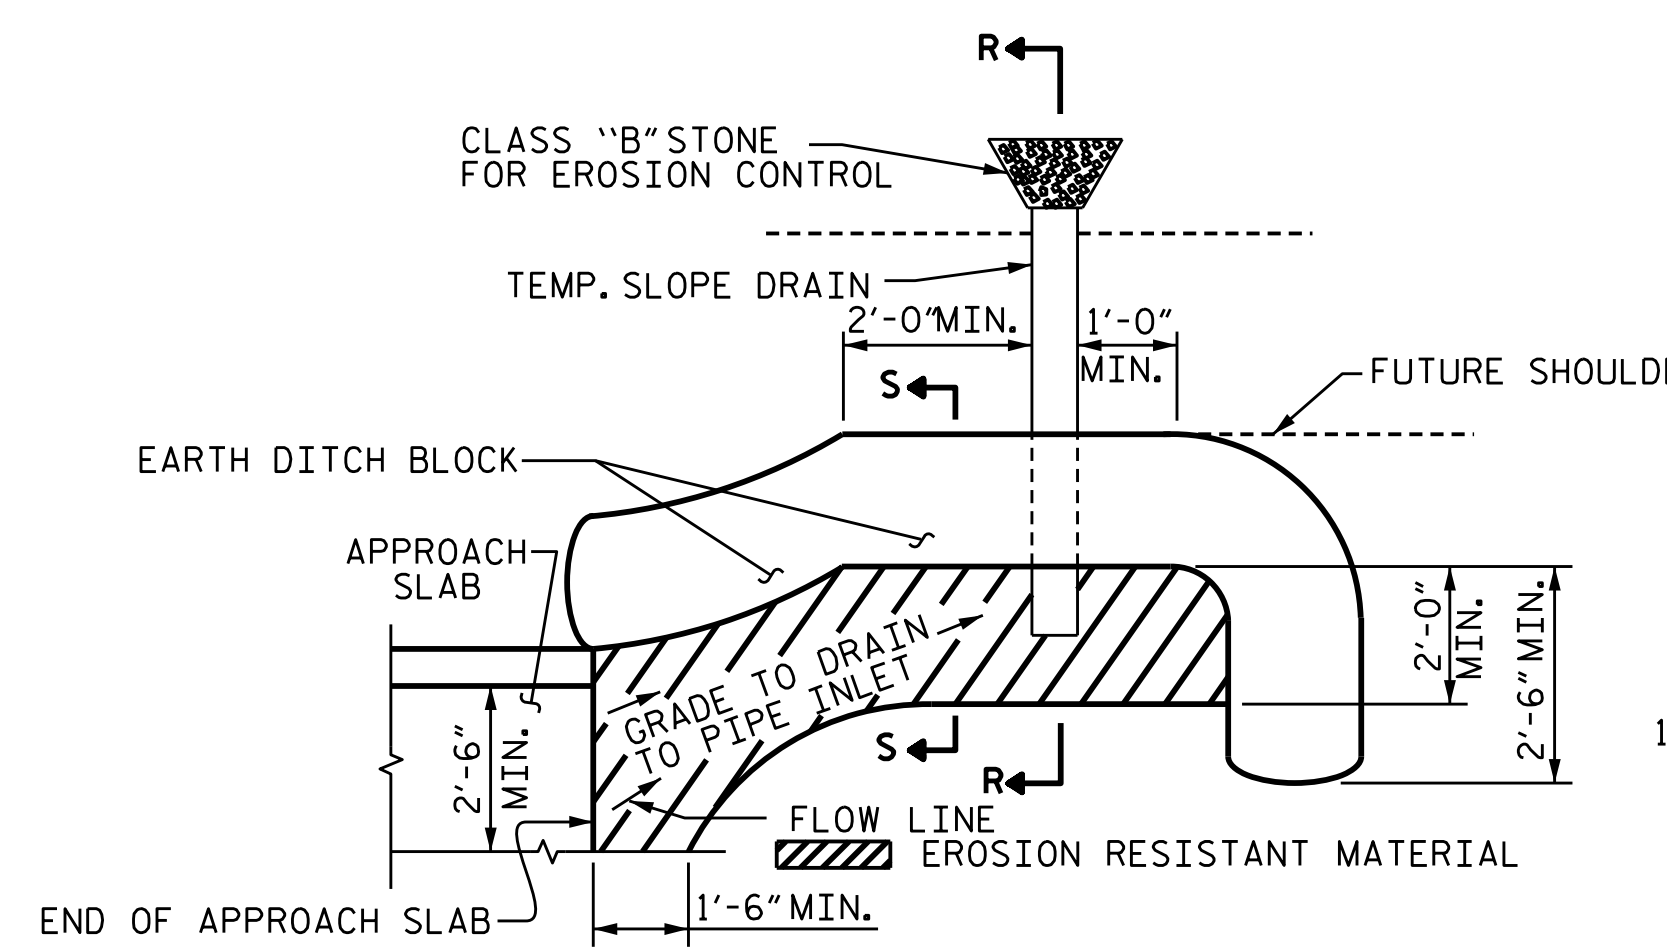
R

CLASS "B" STONE
FOR EROSION CONTROL

TEMP. SLOPE DRAIN

2'-0" MIN.

1'-0"
MIN.

S

FUTURE SHOULD

EARTH DITCH BLOCK

APPROACH
SLAB

GRADE TO DRAIN
TO PIPE INLET

2'-0"
MIN.

2'-6" MIN.

1

2'-6"
MIN.

S

R

FLOW LINE

EROSION RESISTANT MATERIAL

END OF APPROACH SLAB

1'-6" MIN.